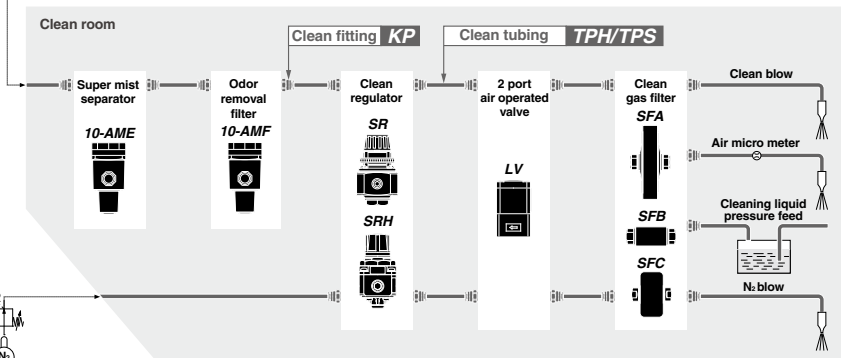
Clean room

Clean fitting KP

Clean tubing TPH/TPS

Super mist separator

10-AME

Odor removal filter

10-AMF

Clean regulator

SR

SRH

2 port air operated valve

LV

Clean gas filter

SFA

SFB

SFC

Clean blow

Air micro meter

Cleaning liquid pressure feed

$N_2$ blow

$N_2$